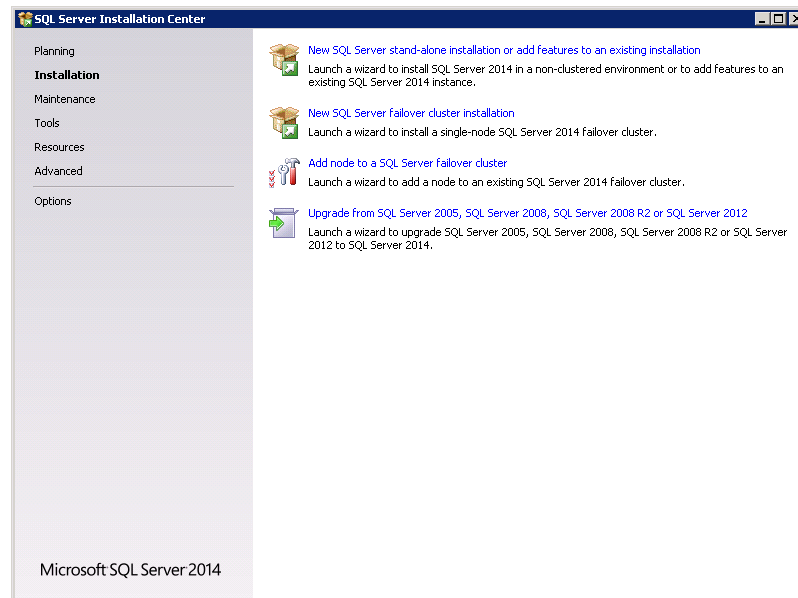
SQL Server Installation Center

Planning
Installation
Maintenance
Tools
Resources
Advanced
Options

New SQL Server stand-alone installation or add features to an existing installation
Launch a wizard to install SQL Server 2014 in a non-clustered environment or to add features to an existing SQL Server 2014 instance.

New SQL Server failover cluster installation
Launch a wizard to install a single-node SQL Server 2014 failover cluster.

Add node to a SQL Server failover cluster
Launch a wizard to add a node to an existing SQL Server 2014 failover cluster.

Upgrade from SQL Server 2005, SQL Server 2008, SQL Server 2008 R2 or SQL Server 2012
Launch a wizard to upgrade SQL Server 2005, SQL Server 2008, SQL Server 2008 R2 or SQL Server 2012 to SQL Server 2014.

Microsoft SQL Server 2014